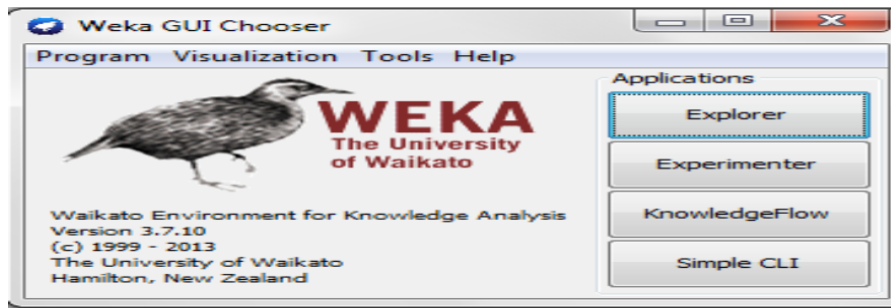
Weka GUI Chooser

Program Visualization Tools Help

WEKA
The University of Waikato

Waikato Environment for Knowledge Analysis
Version 3.7.10
(c) 1999 - 2013
The University of Waikato
Hamilton, New Zealand

Applications
Explorer
Experimenter
KnowledgeFlow
Simple CLI